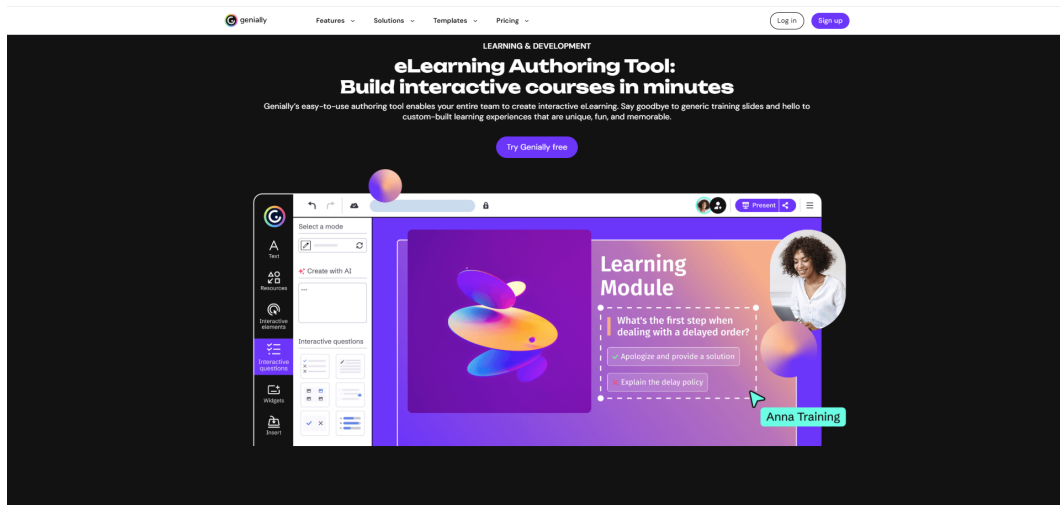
genially

Features ⌄ Solutions ⌄ Templates ⌄ Pricing ⌄

Log in Sign up

LEARNING & DEVELOPMENT

eLearning Authoring Tool:
Build interactive courses in minutes

Genially's easy-to-use authoring tool enables your entire team to create interactive eLearning. Say goodbye to generic training slides and hello to custom-built learning experiences that are unique, fun, and memorable.

Try Genially free

Present

A Text

Resources

Interactive elements

Interactive questions

Widgets

Insert

Select a mode

Create with AI

Interactive questions

Learning Module

What's the first step when dealing with a delayed order?

Apologize and provide a solution

Explain the delay policy

Anna Training